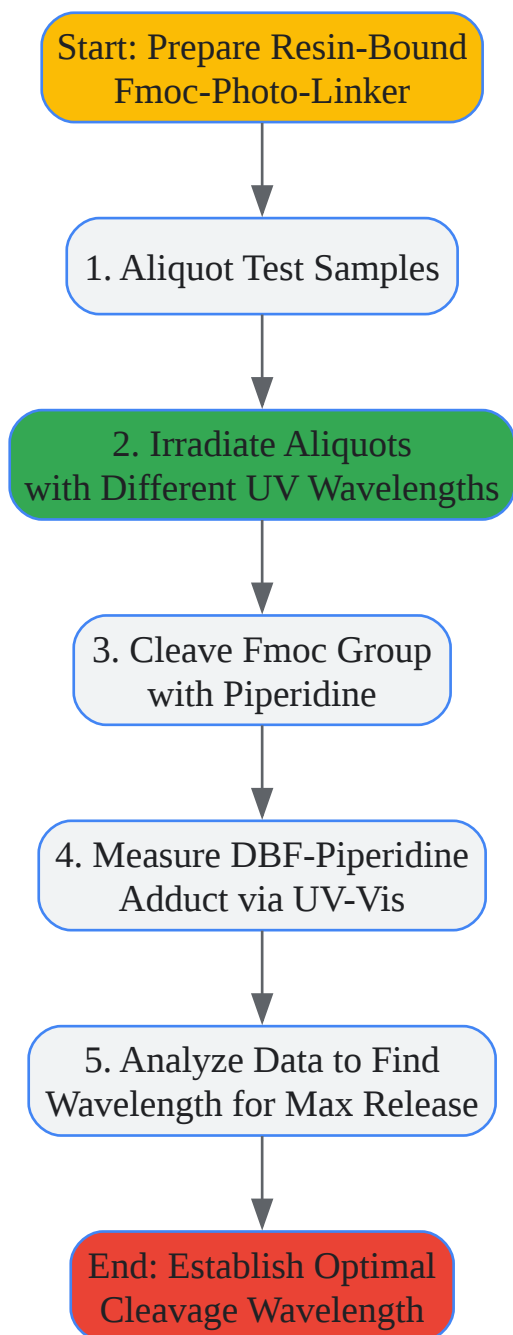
Start: Prepare Resin-Bound Fmoc-Photo-Linker

1. Aliquot Test Samples

2. Irradiate Aliquots with Different UV Wavelengths

3. Cleave Fmoc Group with Piperidine

4. Measure DBF-Piperidine Adduct via UV-Vis

5. Analyze Data to Find Wavelength for Max Release

End: Establish Optimal Cleavage Wavelength